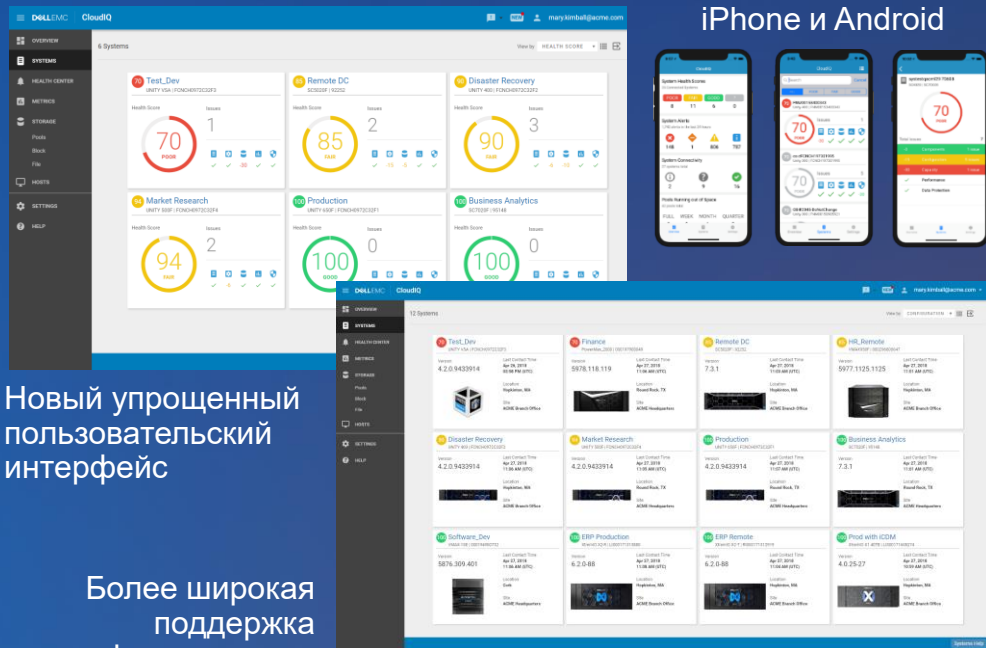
DELL EMC CloudIQ

mary.kimball@acme.com

OVERVIEW
SYSTEMS
HEALTH CENTER
METRICS
STORAGE
Pools
Block
File
HOSTS
SETTINGS
HELP

6 Systems

View by HEALTH SCORE

70 Test_Dev
Health Score 70 POOR
Issues 1

85 Remote DC
Health Score 85 FAIR
Issues 2

90 Disaster Recovery
Health Score 90 FAIR
Issues 3

94 Market Research
Health Score 94 FAIR
Issues 2

100 Production
Health Score 100 GOOD
Issues 0

100 Business Analytics
Health Score 100 GOOD
Issues 0

iPhone и Android

Новый упрощенный пользовательский интерфейс

Более широкая поддержка

DELL EMC CloudIQ

mary.kimball@acme.com

OVERVIEW
SYSTEMS
HEALTH CENTER
METRICS
STORAGE
Pools
Block
File
HOSTS
SETTINGS
HELP

12 Systems

View by CONFIGURATION

70 Test_Dev
Version 4.2.0.9433914
Last Contact Time Apr 27, 2018
Location Hopkinton, MA
Site ACME Branch Office

Finance
Version 5978.118.119
Last Contact Time Apr 27, 2018
Location Round Rock, TX
Site ACME Headquarters

Remote DC
Version 7.3.1
Last Contact Time Apr 27, 2018
Location Hopkinton, MA
Site ACME Branch Office

HR_Remote
Version 5977.1125.1125
Last Contact Time Apr 27, 2018
Location Hopkinton, MA
Site ACME Branch Office

Disaster Recovery
Version 4.2.0.9433914
Location Hopkinton, MA
Site ACME Branch Office

Market Research
Version 4.2.0.9433914
Location Round Rock, TX
Site ACME Headquarters

Production
Version 4.2.0.9433914
Location Round Rock, TX
Site ACME Headquarters

Business Analytics
Version 7.3.1
Location Round Rock, TX
Site ACME Headquarters

Software_Dev
Version 5876.309.401
Location Cork
Site ACME Headquarters

ERP Production
Version 6.2.0-88
Location Hopkinton, MA
Site ACME Headquarters

ERP Remote
Version 6.2.0-88
Location Hopkinton, MA
Site ACME Branch Office

Prod with iCDM
Version 4.0.25-27
Location Hopkinton, MA
Site ACME Branch Office